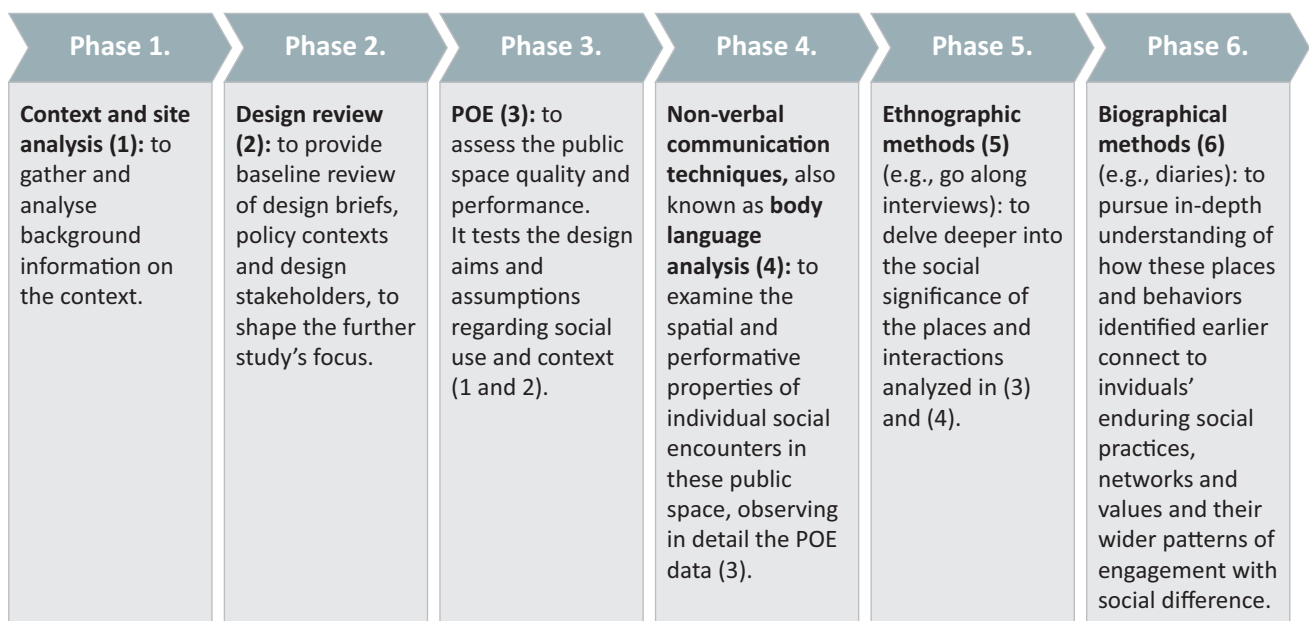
Phase 1.

Context and site analysis (1): to gather and analyse background information on the context.

Phase 2.

Design review (2): to provide baseline review of design briefs, policy contexts and design stakeholders, to shape the further study's focus.

Phase 3.

POE (3): to assess the public space quality and performance. It tests the design aims and assumptions regarding social use and context (1 and 2).

Phase 4.

Non-verbal communication techniques, also known as body language analysis (4): to examine the spatial and performative properties of individual social encounters in these public space, observing in detail the POE data (3).

Phase 5.

Ethnographic methods (5) (e.g., go along interviews): to delve deeper into the social significance of the places and interactions analyzed in (3) and (4).

Phase 6.

Biographical methods (6) (e.g., diaries): to pursue in-depth understanding of how these places and behaviors identified earlier connect to inviduals' enduring social practices, networks and values and their wider patterns of engagement with social difference.